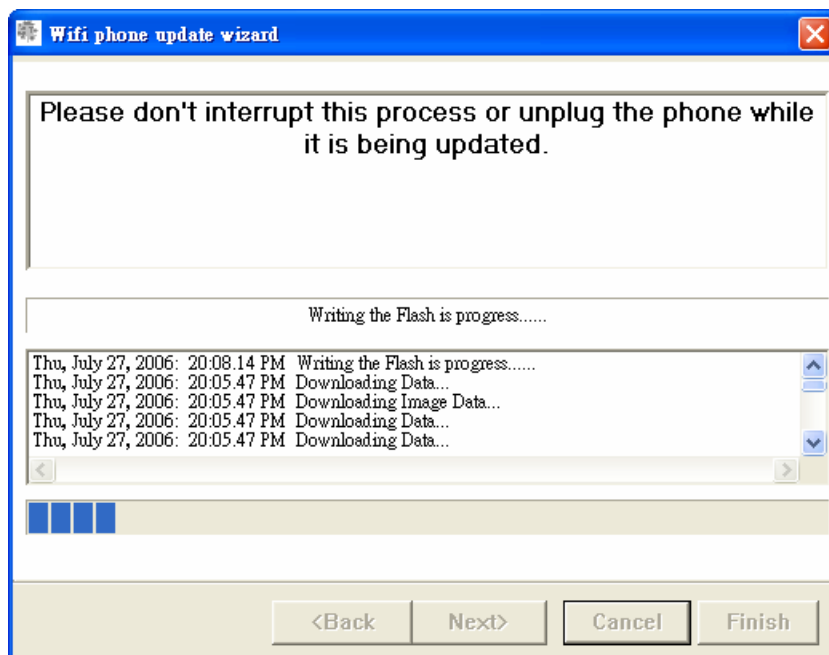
Wifi phone update wizard

Please don't interrupt this process or unplug the phone while it is being updated.

Writing the Flash is progress......

Thu, July 27, 2006: 20:08.14 PM Writing the Flash is progress......
Thu, July 27, 2006: 20:05.47 PM Downloading Data...
Thu, July 27, 2006: 20:05.47 PM Downloading Image Data...
Thu, July 27, 2006: 20:05.47 PM Downloading Data...
Thu, July 27, 2006: 20:05.47 PM Downloading Data...

<Back Next> Cancel Finish